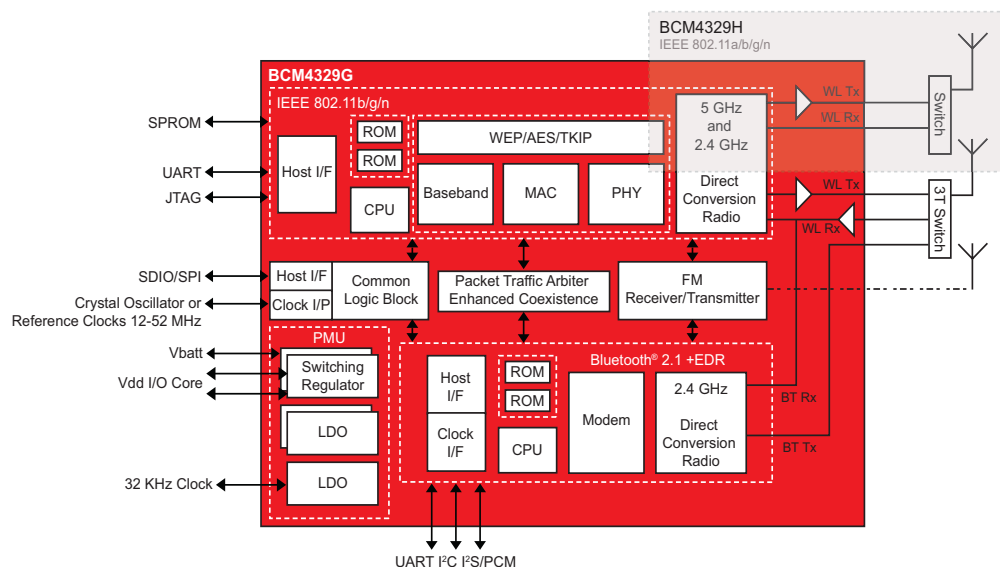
BCM4329H
IEEE 802.11a/b/g/n

BCM4329G
IEEE 802.11b/g/n

SPROM
UART
JTAG
Host I/F
ROM
ROM
CPU
WEP/AES/TKIP
Baseband
MAC
PHY
5 GHz and 2.4 GHz
Direct Conversion Radio
WL Tx
WL Rx
Switch
WL Tx
WL Rx
3T Switch

SDIO/SPI
Crystal Oscillator or Reference Clocks 12-52 MHz
Host I/F
Clock I/P
Common Logic Block
Packet Traffic Arbiter Enhanced Coexistence
FM Receiver/Transmitter

PMU
Vbatt
Vdd I/O Core
Switching Regulator
LDO
32 KHz Clock
LDO

Bluetooth® 2.1 +EDR
Host I/F
Clock I/F
ROM
ROM
CPU
Modem
2.4 GHz
Direct Conversion Radio
BT Rx
BT Tx

UART I$^2$C I$^2$S/PCM